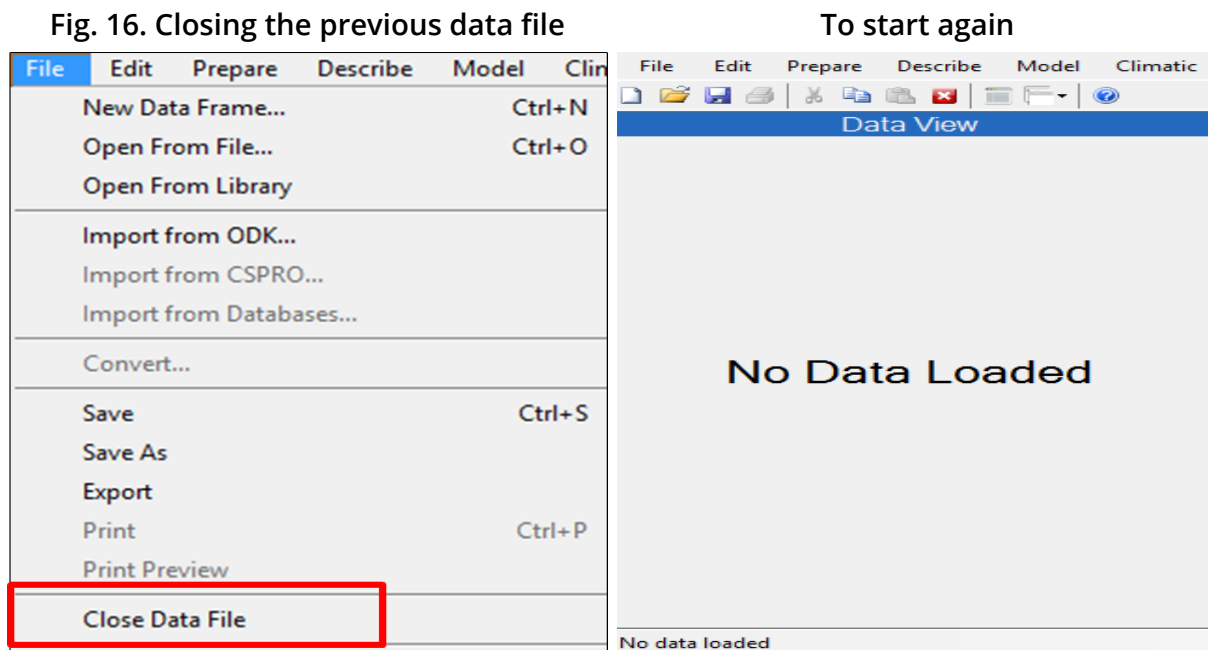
Fig. 16. Closing the previous data file

File Edit Prepare Describe Model Clin

New Data Frame... Ctrl+N
Open From File... Ctrl+O
Open From Library

Import from ODK...
Import from CSPRO...
Import from Databases...

Convert...

Save Ctrl+S
Save As
Export
Print Ctrl+P
Print Preview

Close Data File

To start again

File Edit Prepare Describe Model Climatic

Data View

No Data Loaded

No data loaded